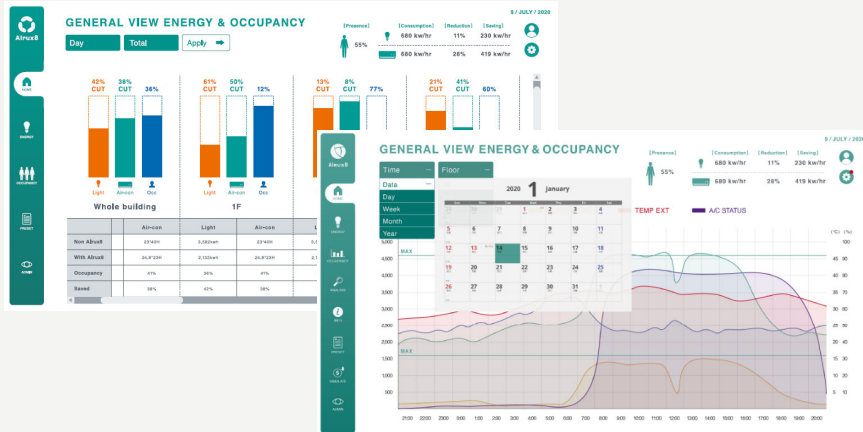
Airux8

HOME

ENERGY

OCCUPANCY

PROJECT

ADMIN

GENERAL VIEW ENERGY & OCCUPANCY

5 / JULY / 2020

Day

Total

Apply

[Presence]

55%

[Consumption]

680 kw/hr

680 kw/hr

[Reduction]

11%

28%

[Saving]

230 kw/hr

419 kw/hr

42% CUT

38% CUT

36%

61% CUT

50% CUT

12%

13% CUT

8% CUT

77%

21% CUT

41% CUT

60%

Light

Air-con

Occ

Light

Air-con

Occ

Whole building

1F

| | Air-con | Light | Air-con | L |
|---|---|---|---|---|
| Non Airux8 | 23°40t | 3,582kwh | 23°40t | |
| With Airux8 | 24.8°23t | 2,132kwh | 24.8°23t | |
| Occupancy | 41% | 30% | 41% | |
| Saved | 38% | 42% | 38% | |

Airux8

HOME

ENERGY

OCCUPANCY

ANALYSIS

INFO

PROJECT

SIMULATE

ADMIN

GENERAL VIEW ENERGY & OCCUPANCY

5 / JULY / 2020

Time

Floor

Data

Day

Week

Month

Year

[Presence]

55%

[Consumption]

680 kw/hr

680 kw/hr

[Reduction]

11%

28%

[Saving]

230 kw/hr

419 kw/hr

2020 1 january

TEMP EXT

A/C STATUS

5,000

4,500

4,000

3,500

3,000

2,500

2,000

1,500

1,000

500

MAX

MAX

(°C)

50

45

40

35

30

25

20

15

10

5

(%)

100

90

80

70

60

50

40

30

20

10

0

2100 2200 2300 2400 100 200 300 400 500 600 700 800 900 1000 1100 1200 1300 1400 1500 1600 1700 1800 1900 2000